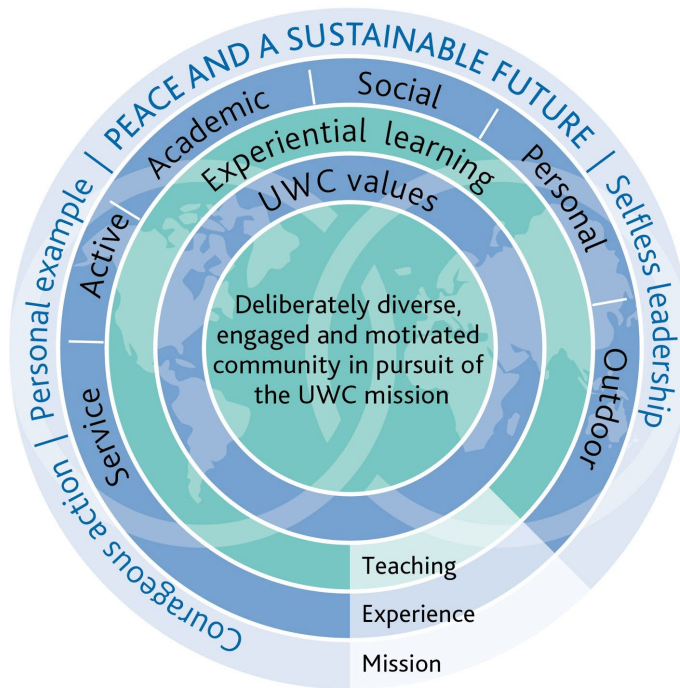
PEACE AND A SUSTAINABLE FUTURE | Selfless leadership

Courageous action | Personal example |

Academic | Social | Personal | Outdoor | Service | Active

Experiential learning

UWC values

Deliberately diverse, engaged and motivated community in pursuit of the UWC mission

Teaching

Experience

Mission